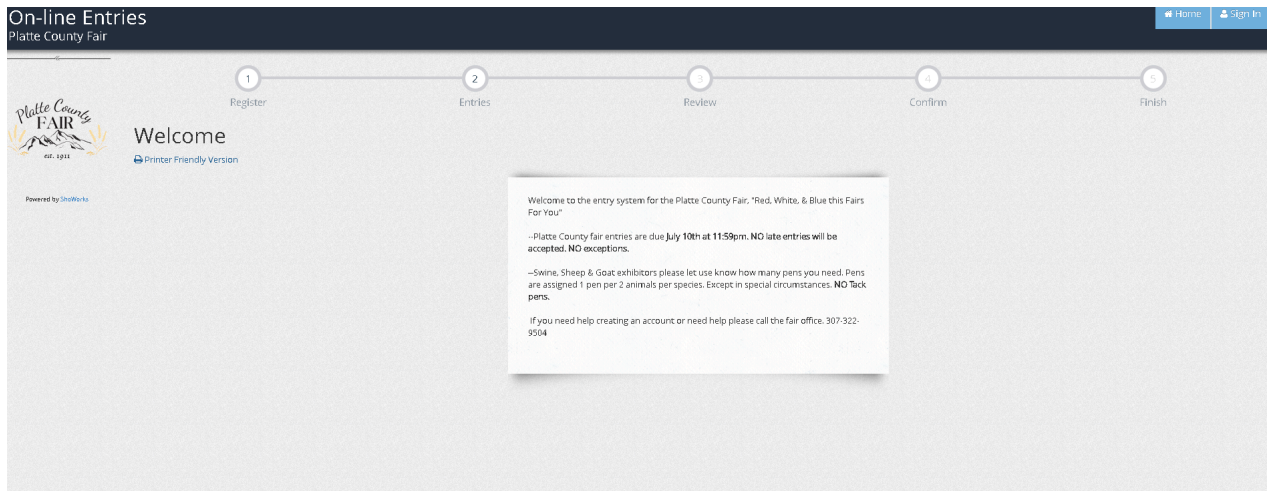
On-line Entries
Platte County Fair

Home
Sign In

1
Register
2
Entries
3
Review
4
Confirm
5
Finish

Platte County
FAIR
est. 1911

Powered by ShoWorks

Welcome

Printer Friendly Version

Welcome to the entry system for the Platte County Fair, "Red, White, & Blue this Fairs For You"

--Platte County fair entries are due July 10th at 11:59pm. NO late entries will be accepted. NO exceptions.

--Swine, Sheep & Goat exhibitors please let use know how many pens you need. Pens are assigned 1 pen per 2 animals per species. Except in special circumstances. NO Tack pens.

If you need help creating an account or need help please call the fair office. 307-322-9504